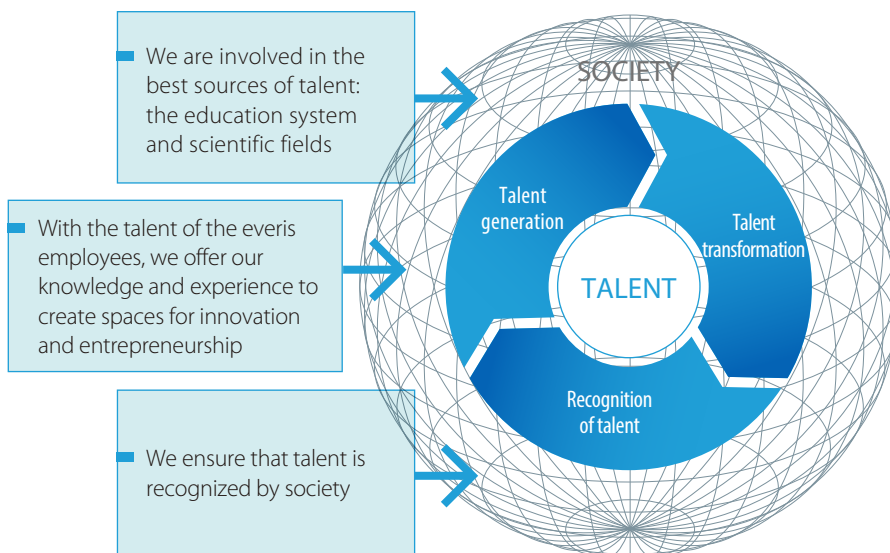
We are involved in the best sources of talent: the education system and scientific fields

With the talent of the everis employees, we offer our knowledge and experience to create spaces for innovation and entrepreneurship

We ensure that talent is recognized by society

SOCIETY

Talent generation

Talent transformation

Recognition of talent

TALENT